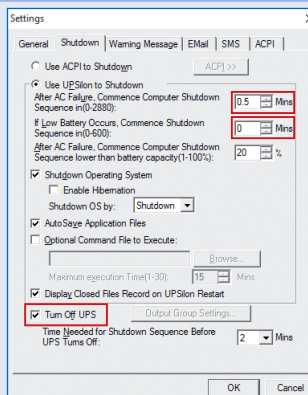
Settings

General | Shutdown | Warning Message | EMail | SMS | ACPI

Use ACPI to Shutdown
ACPI >>

Use UPSilon to Shutdown

After AC Failure, Commence Computer Shutdown Sequence in(0-2880):
0.5
Mins

If Low Battery Occurs, Commence Computer Shutdown Sequence in(0-600):
0
Mins

After AC Failure, Commence Computer Shutdown Sequence lower than battery capacity(1-100%):
20
%

Shutdown Operating System

Enable Hibernation

Shutdown OS by:
Shutdown

AutoSave Application Files

Optional Command File to Execute:

Browse...

Maximum execution Time(1-30):
15
Mins

Display Closed Files Record on UPSilon Restart

Turn Off UPS

Output Group Settings...

Time Needed for Shutdown Sequence Before UPS Turns Off:
2
Mins

OK
Cancel